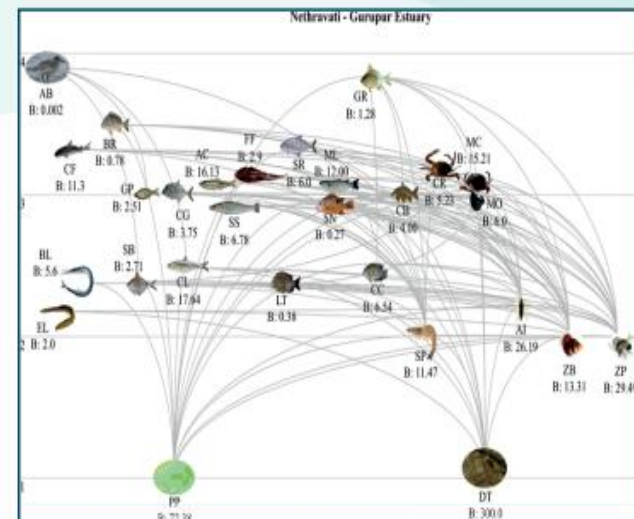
Nethravati - Gurupur Estuary

4

AB
B: 0.002

GR
B: 1.28

BR
B: 0.78

FF
B: 2.9

SR
B: 6.0

ML
B: 12.00

MC
B: 15.21

CF
B: 11.3

AC
B: 16.13

CR
B: 5.23

CB
B: 4.00

MO
B: 8.9

3

GP
B: 2.51

CG
B: 3.75

SS
B: 6.78

SN
B: 0.27

BL
B: 5.6

SB
B: 2.71

CL
B: 17.64

LT
B: 0.38

CC
B: 6.54

EL
2 B: 2.0

AJ
B: 26.19

SP
B: 11.47

ZB
B: 13.31

ZP
B: 29.4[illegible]

1

PP
B: 77.38

DT
B: 300.0